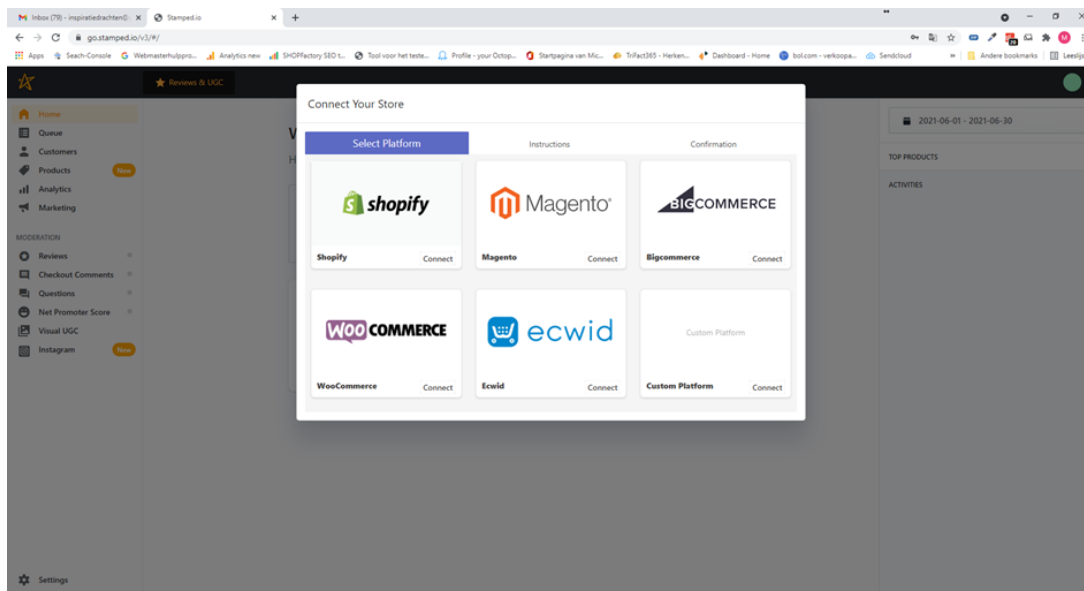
Inbox (79) - inspiratiedrachten0: ×
Stamped.io ×
+
go.stamped.io/v3/#/
Apps Seach-Console Webmasterhulppro... Analytics new SHOPFactory SEO t... Tool voor het teste... Profile - your Octop... Startpagina van Mic... TriFact365 - Herken... Dashboard - Home bol.com - verkoopa... Sendcloud » Andere bookmarks Leeslijst

Reviews & UGC

Home
Queue
Customers
Products New
Analytics
Marketing
MODERATION
Reviews
Checkout Comments
Questions
Net Promoter Score
Visual UGC
Instagram New
Settings

2021-06-01 - 2021-06-30
TOP PRODUCTS
ACTIVITIES

Connect Your Store

Select Platform
Instructions
Confirmation

shopify
Shopify Connect

Magento
Magento Connect

BIGCOMMERCE
Bigcommerce Connect

WOO COMMERCE
WooCommerce Connect

ecwid
Ecwid Connect

Custom Platform
Custom Platform Connect